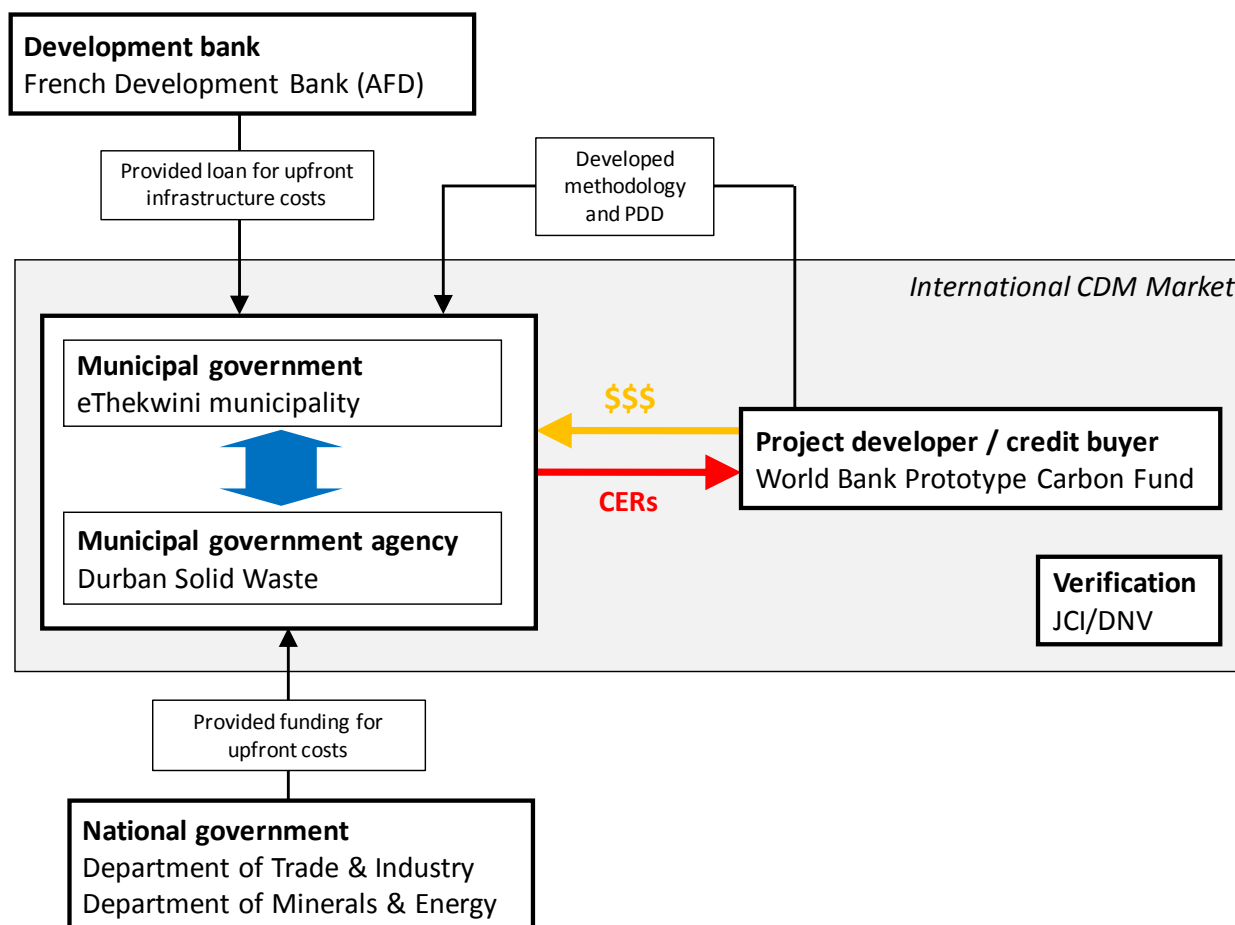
**Development bank**
French Development Bank (AFD)

Provided loan for upfront infrastructure costs

Developed methodology and PDD

*International CDM Market*

**Municipal government**
eThekwini municipality

**Municipal government agency**
Durban Solid Waste

$$$

CERs

**Project developer / credit buyer**
World Bank Prototype Carbon Fund

**Verification**
JCI/DNV

Provided funding for upfront costs

**National government**
Department of Trade & Industry
Department of Minerals & Energy